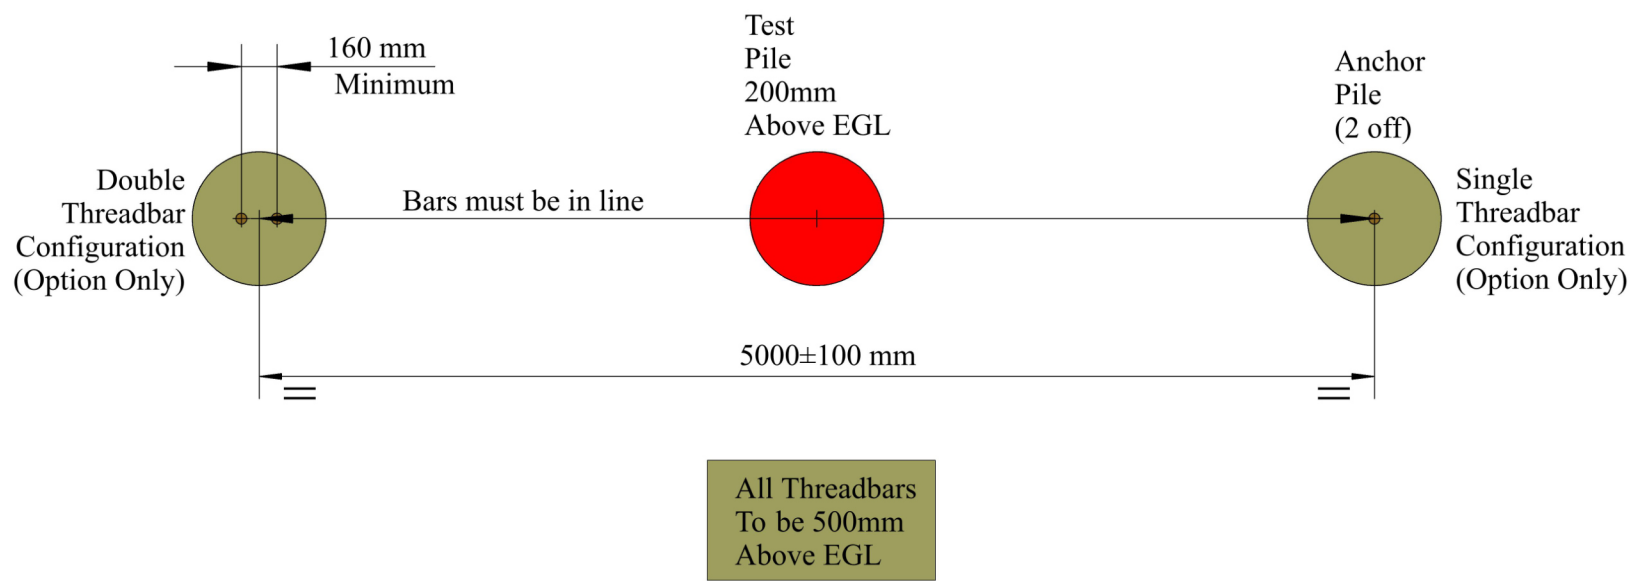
160 mm
Minimum

Test
Pile
200mm
Above EGL

Anchor
Pile
(2 off)

Double
Threadbar
Configuration
(Option Only)

Bars must be in line

Single
Threadbar
Configuration
(Option Only)

5000±100 mm

All Threadbars
To be 500mm
Above EGL